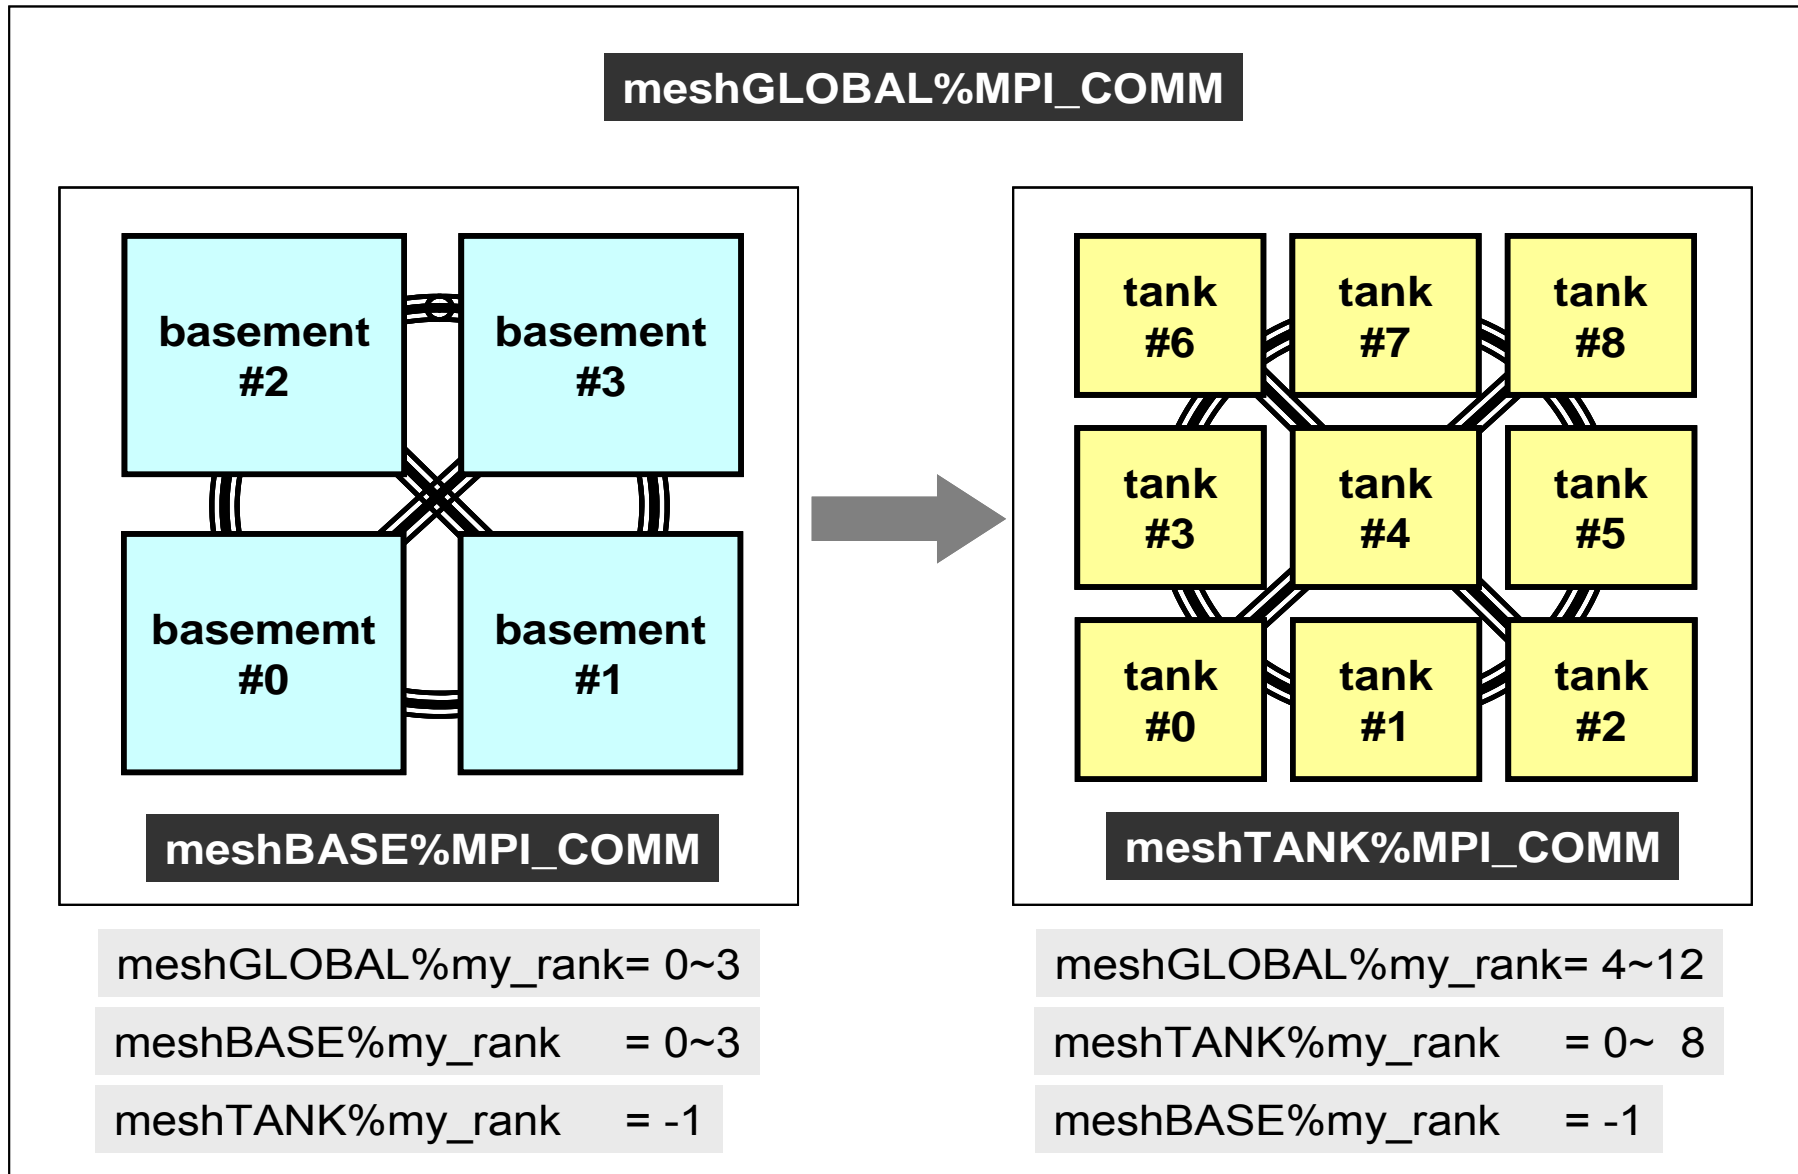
meshGLOBAL%MPI_COMM

basement #2

basement #3

basememt #0

basement #1

meshBASE%MPI_COMM

tank #6

tank #7

tank #8

tank #3

tank #4

tank #5

tank #0

tank #1

tank #2

meshTANK%MPI_COMM

meshGLOBAL%my_rank= 0~3

meshBASE%my_rank = 0~3

meshTANK%my_rank = -1

meshGLOBAL%my_rank= 4~12

meshTANK%my_rank = 0~ 8

meshBASE%my_rank = -1